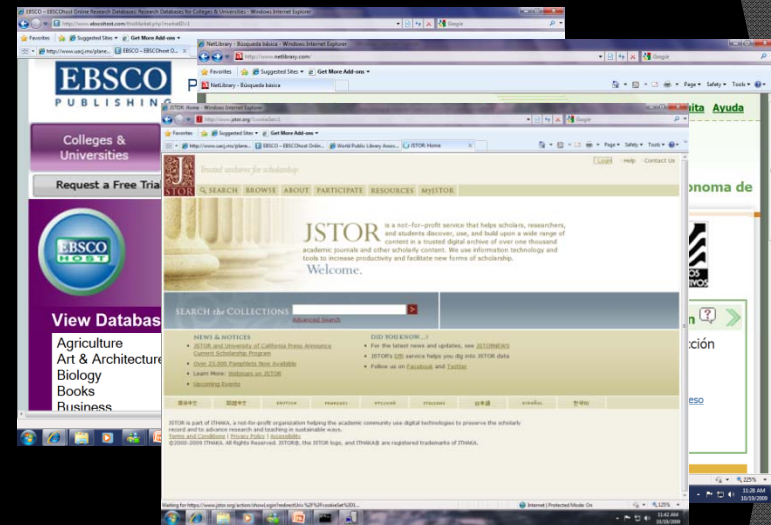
EBSCO - EBSCOhost Online Research Databases: Research Databases for Colleges & Universities - Windows Internet Explorer

Favorites Suggested Sites Get More Add-ons

EBSCO PUBLISHING

Colleges & Universities

Request a Free Trial

EBSCO HOST

View Databases

Agriculture
Art & Architecture
Biology
Books
Business

NetLibrary - Búsqueda básica - Windows Internet Explorer

http://www.netlibrary.com/

Favorites Suggested Sites Get More Add-ons

NetLibrary - Búsqueda básica

Page Safety Tools

Ayuda

onoma de

ción

eso

JSTOR: Home - Windows Internet Explorer

http://www.jstor.org/

Favorites Suggested Sites Get More Add-ons

JSTOR: Home

Login Help Contact Us

JSTOR Trusted archives for scholarship

SEARCH BROWSE ABOUT PARTICIPATE RESOURCES MyJSTOR

JSTOR is a not-for-profit service that helps scholars, researchers, and students discover, use, and build upon a wide range of content in a trusted digital archive of over one thousand academic journals and other scholarly content. We use information technology and tools to increase productivity and facilitate new forms of scholarship.

Welcome.

SEARCH the COLLECTIONS

Advanced Search

NEWS & NOTICES
JSTOR and University of California Press Announce Current Scholarship Program
Over 25,000 Pamphlets Now Available
Learn More: Webinars on JSTOR
Upcoming Events

DID YOU KNOW...?
For the latest news and updates, see JSTORNEWS
JSTOR's DfR service helps you dig into JSTOR data
Follow us on Facebook and Twitter

English Français Italiano 日本語 Español 한국어

JSTOR is part of ITHAKA, a not-for-profit organization helping the academic community use digital technologies to preserve the scholarly record and to advance research and teaching in sustainable ways.
Terms and Conditions | Privacy Policy | Accessibility
©2000-2009 ITHAKA. All Rights Reserved. JSTOR®, the JSTOR logo, and ITHAKA® are registered trademarks of ITHAKA.

Internet | Protected Mode: On 125%

11:42 AM 10/19/2009

11:28 AM 10/19/2009